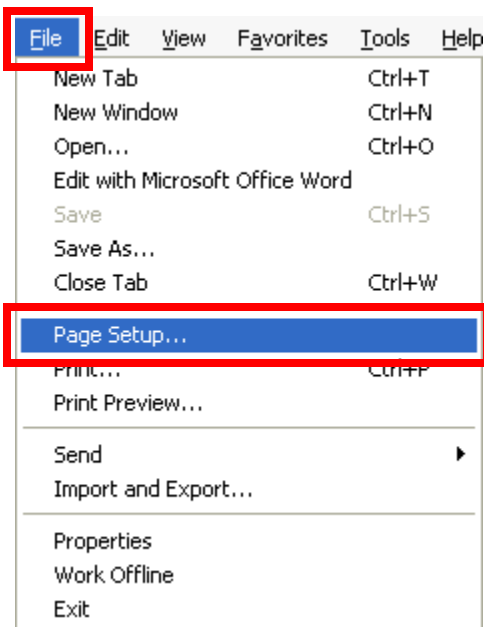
File Edit View Favorites Tools Help

New Tab Ctrl+T
New Window Ctrl+N
Open... Ctrl+O
Edit with Microsoft Office Word
Save Ctrl+S
Save As...
Close Tab Ctrl+W

Page Setup...
Print... Ctrl+P
Print Preview...

Send
Import and Export...

Properties
Work Offline
Exit